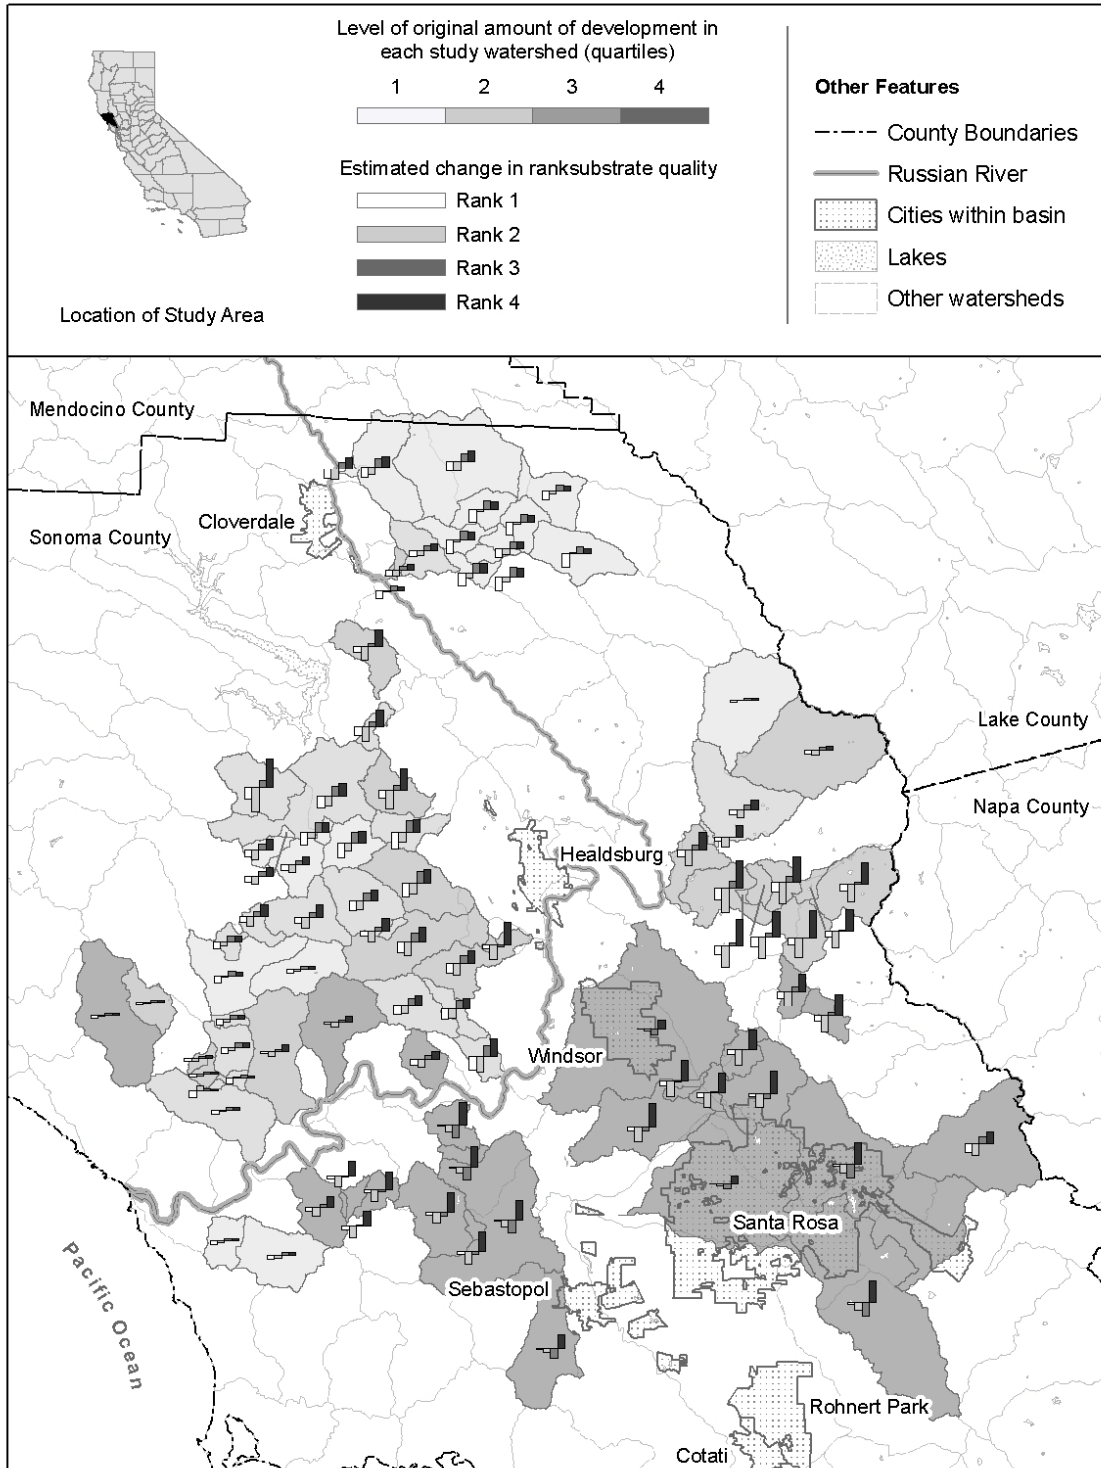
Location of Study Area

Level of original amount of development in each study watershed (quartiles)

1 2 3 4

Estimated change in ranksubstrate quality

Rank 1
Rank 2
Rank 3
Rank 4

Other Features

County Boundaries
Russian River
Cities within basin
Lakes
Other watersheds

Mendocino County
Sonoma County
Cloverdale
Lake County
Napa County
Healdsburg
Windsor
Santa Rosa
Sebastopol
Pacific Ocean
Rohnert Park
Cotati